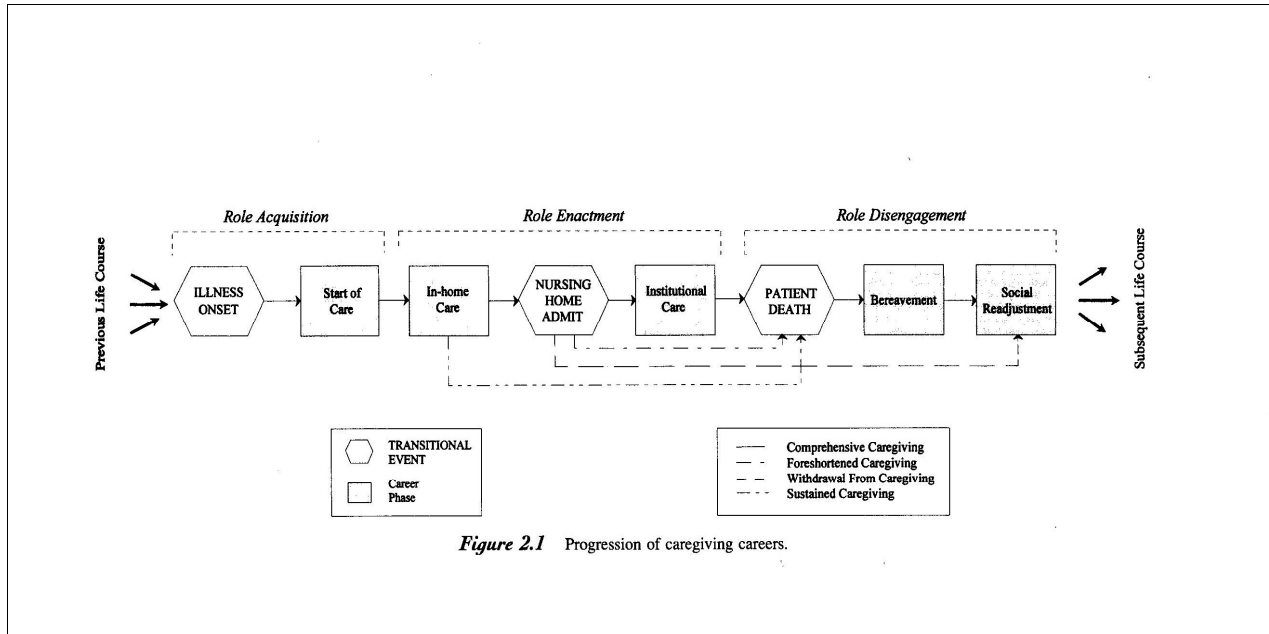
Role Acquisition

Role Enactment

Role Disengagement

Previous Life Course

ILLNESS ONSET

Start of Care

In-home Care

NURSING HOME ADMIT

Institutional Care

PATIENT DEATH

Bereavement

Social Readjustment

Subsequent Life Course

TRANSITIONAL EVENT

Career Phase

Comprehensive Caregiving
Foreshortened Caregiving
Withdrawal From Caregiving
Sustained Caregiving

Figure 2.1 Progression of caregiving careers.